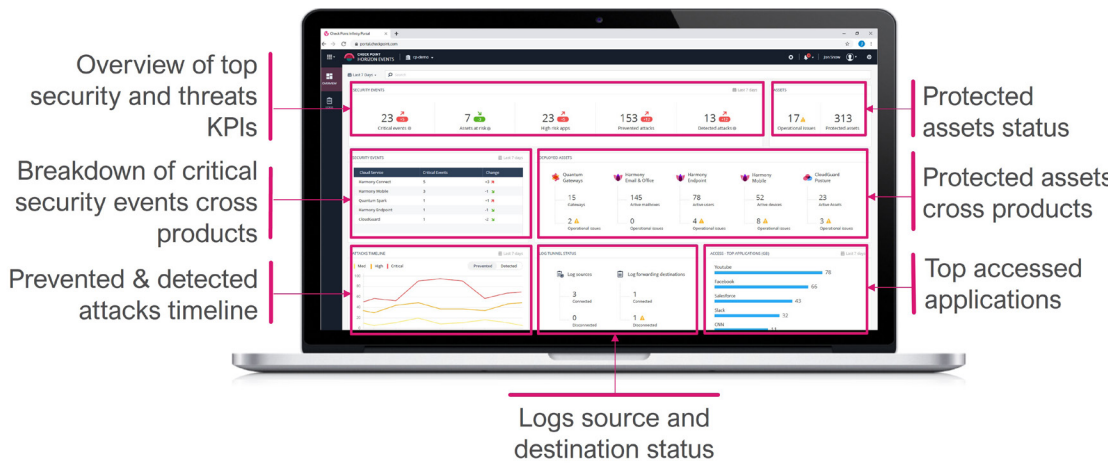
Overview of top security and threats KPIs

Breakdown of critical security events cross products

Prevented & detected attacks timeline

Protected assets status

Protected assets cross products

Top accessed applications

Logs source and destination status

Check Point Infinity Portal

portal.checkpoint.com

CHECK POINT HORIZON EVENTS

Last 7 days

SECURITY EVENTS

Last 7 days

23 Critical events

7 Assets at risk

23 High risk apps

153 Prevented attacks

13 Detected attacks

ASSETS

17 Operational issues

313 Protected assets

SECURITY EVENTS

| Cloud Service | Critical Events | Change |
|---|---|---|
| Harmony Connect | 5 | |
| Harmony Mobile | 2 | |
| Quantum Spark | 1 | |
| Harmony Endpoint | 1 | |
| CloudGuard | 1 | |

PROTECTED ASSETS

Quantum Gateways
15 Gateways
2 Operational issues

Harmony Email & Office
145 Active mailboxes
0 Operational issues

Harmony Endpoint
78 Active users
4 Operational issues

Harmony Mobile
52 Active devices
8 Operational issues

CloudGuard Posture
23 Active Assets
3 Operational issues

ATTACKS TIMELINE

Med High Critical

Prevented Detected

LOG TUNNEL STATUS

Log sources
3 Connected
0 Disconnected

Log forwarding destinations
1 Connected
1 Disconnected

ACCESS - TOP APPLICATIONS

Youtube 78
Facebook 66
Salesforce 43
Slack 32
CNN